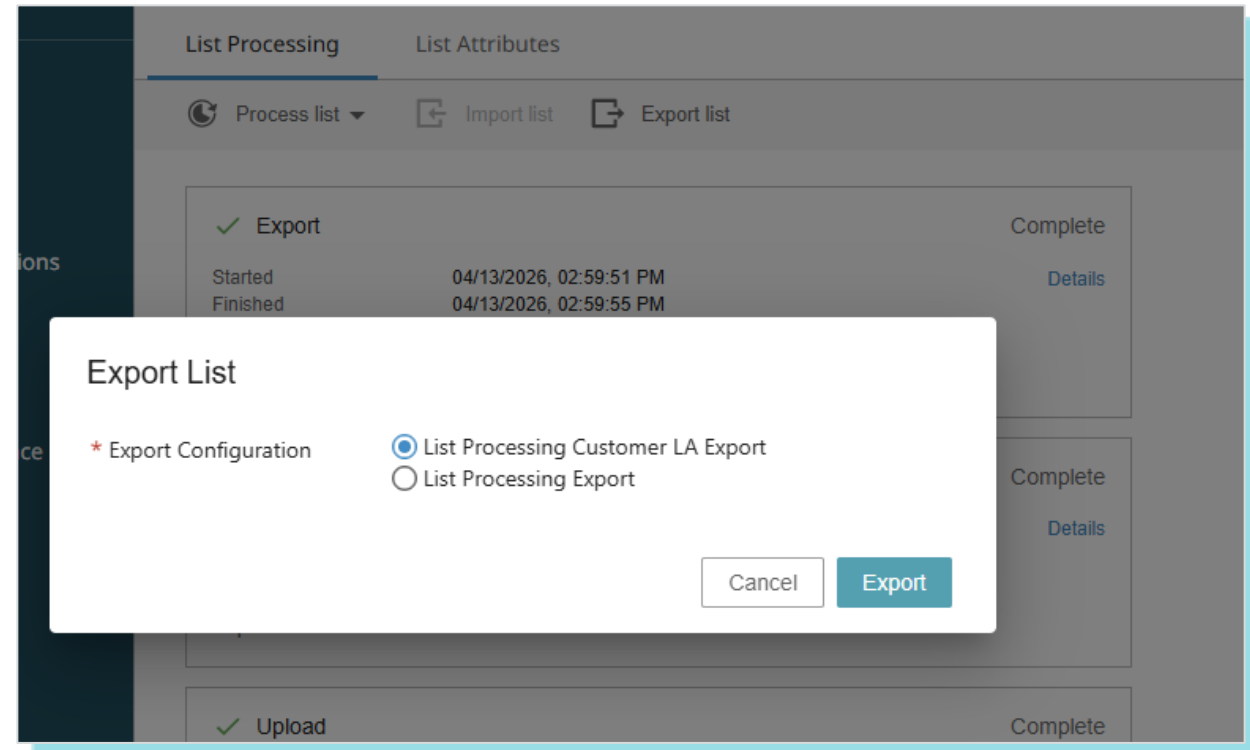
List Processing List Attributes

Process list Import list Export list

ions

ce

Export Complete

Started 04/13/2026, 02:59:51 PM Details
Finished 04/13/2026, 02:59:55 PM

Complete

Details

Export List

* Export Configuration
List Processing Customer LA Export
List Processing Export

Cancel Export

Upload Complete